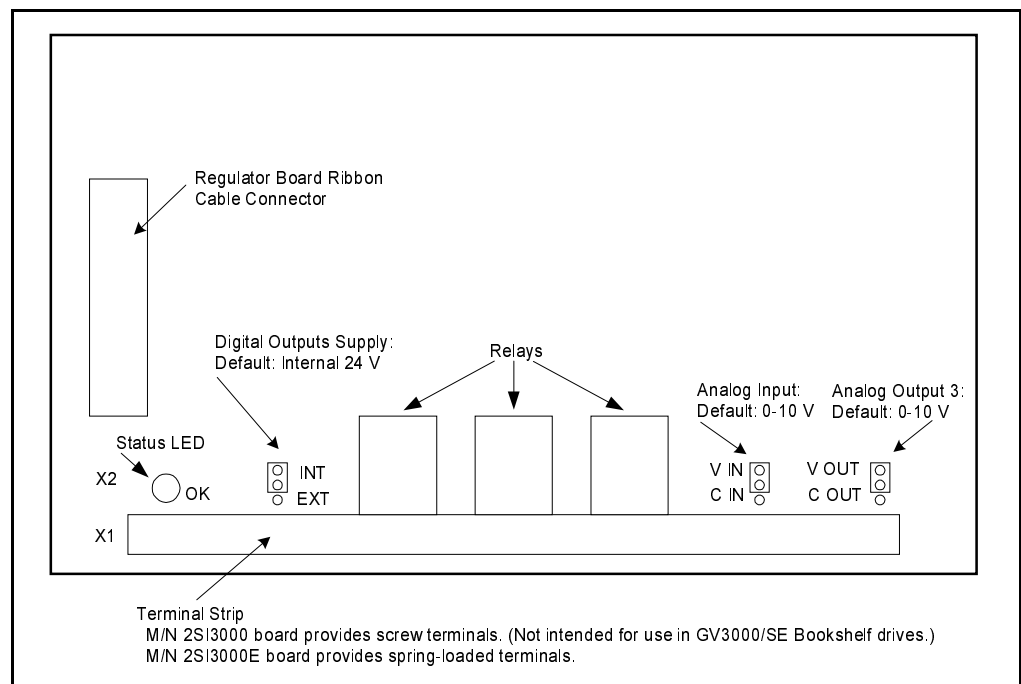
Regulator Board Ribbon Cable Connector

Digital Outputs Supply:
Default: Internal 24 V

Relays

Analog Input:
Default: 0-10 V

Analog Output 3:
Default: 0-10 V

Status LED

X2

OK

INT
EXT

V IN
C IN

V OUT
C OUT

X1

Terminal Strip
M/N 2SI3000 board provides screw terminals. (Not intended for use in GV3000/SE Bookshelf drives.)
M/N 2SI3000E board provides spring-loaded terminals.